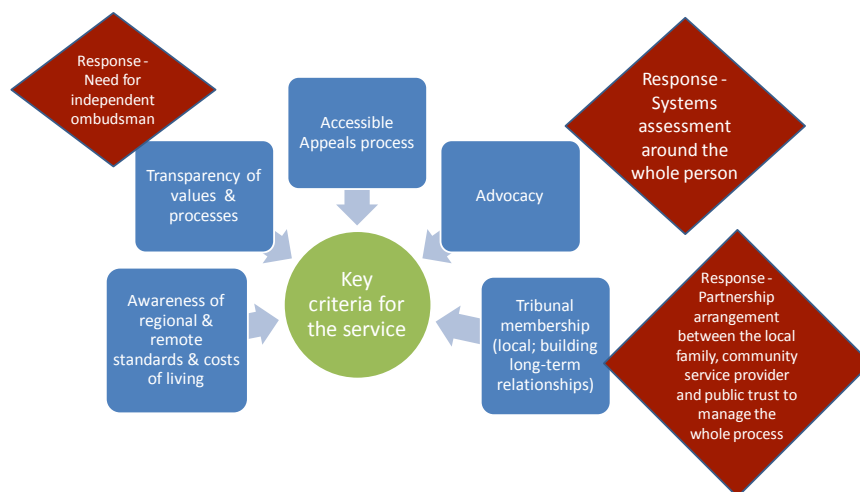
Response - Need for independent ombudsman

Accessible Appeals process

Response - Systems assessment around the whole person

Transparency of values & processes

Advocacy

Key criteria for the service

Awareness of regional & remote standards & costs of living

Tribunal membership (local; building long-term relationships)

Response - Partnership arrangement between the local family, community service provider and public trust to manage the whole process